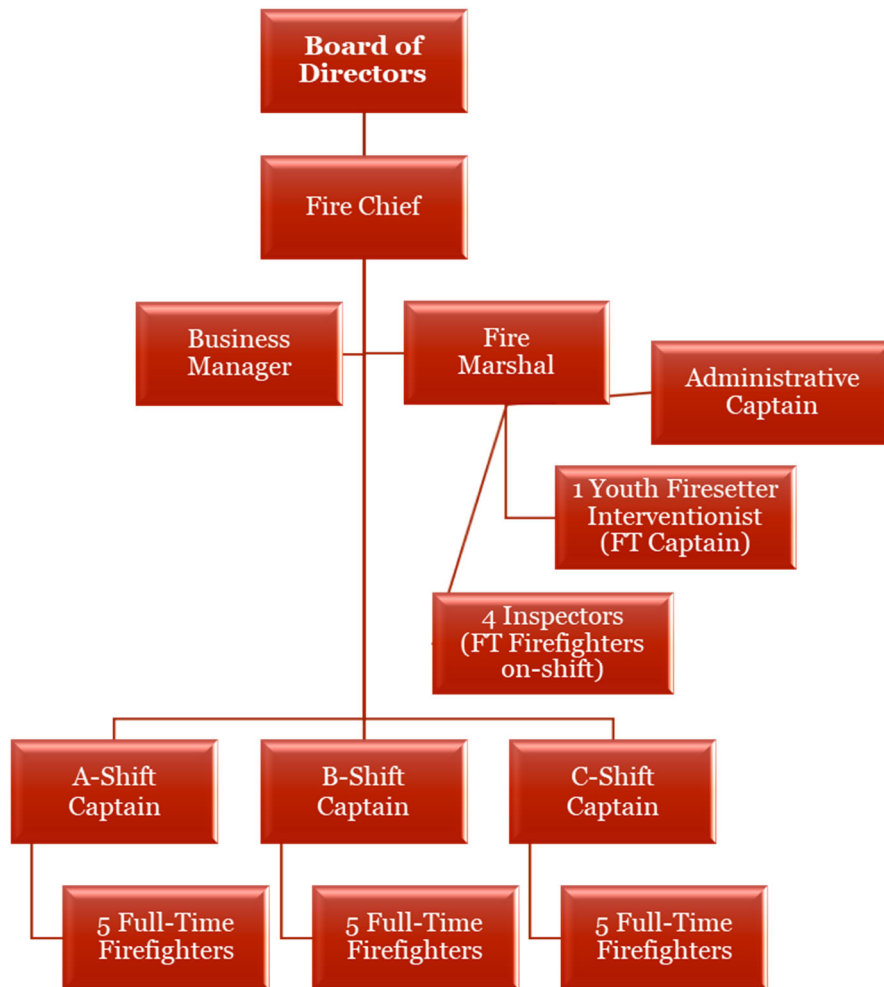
Board of Directors

Fire Chief

Business Manager

Fire Marshal

Administrative Captain

1 Youth Firesetter Interventionist (FT Captain)

4 Inspectors (FT Firefighters on-shift)

A-Shift Captain

B-Shift Captain

C-Shift Captain

5 Full-Time Firefighters

5 Full-Time Firefighters

5 Full-Time Firefighters